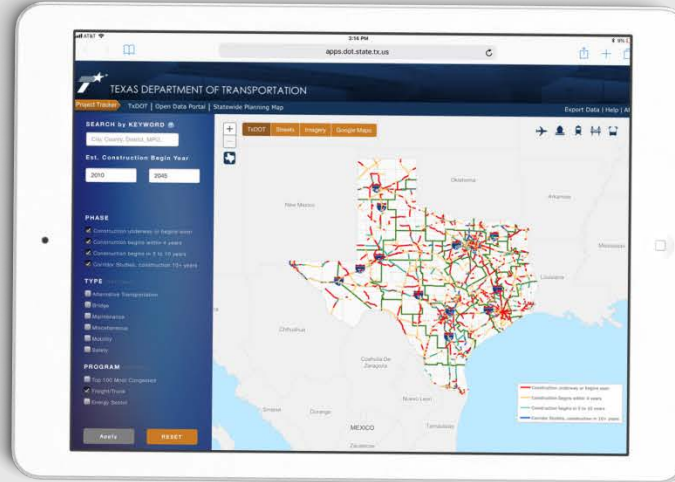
AT&T
3:14 PM
apps.dot.state.tx.us

TEXAS DEPARTMENT OF TRANSPORTATION

Project Tracker | TxDOT | Open Data Portal | Statewide Planning Map
Export Data | Help | A

SEARCH by KEYWORD
City, County, District, MPO...

Est. Construction Begin Year
2010
2045

PHASE
Construction underway or begins soon
Construction begins within 4 years
Construction begins in 5 to 10 years
Corridor Studies, construction 10+ years

TYPE
Alternative Transportation
Bridge
Maintenance
Miscellaneous
Mobility
Safety

PROGRAM
Top 100 Most Congested
Freight/Trade
Energy Sector

Apply
RESET

TxDOT
Streets
Imagery
Google Maps

New Mexico
Oklahoma
Arkansas
Mississippi
Louisiana
Chihuahua
Coahuila De Zaragoza
Nuevo Leon
Sinaloa
Durango
Tamaulipas
MEXICO
Zacatecas

Construction underway or begins soon
Construction begins within 4 years
Construction begins in 5 to 10 years
Corridor Studies, construction in 10+ years